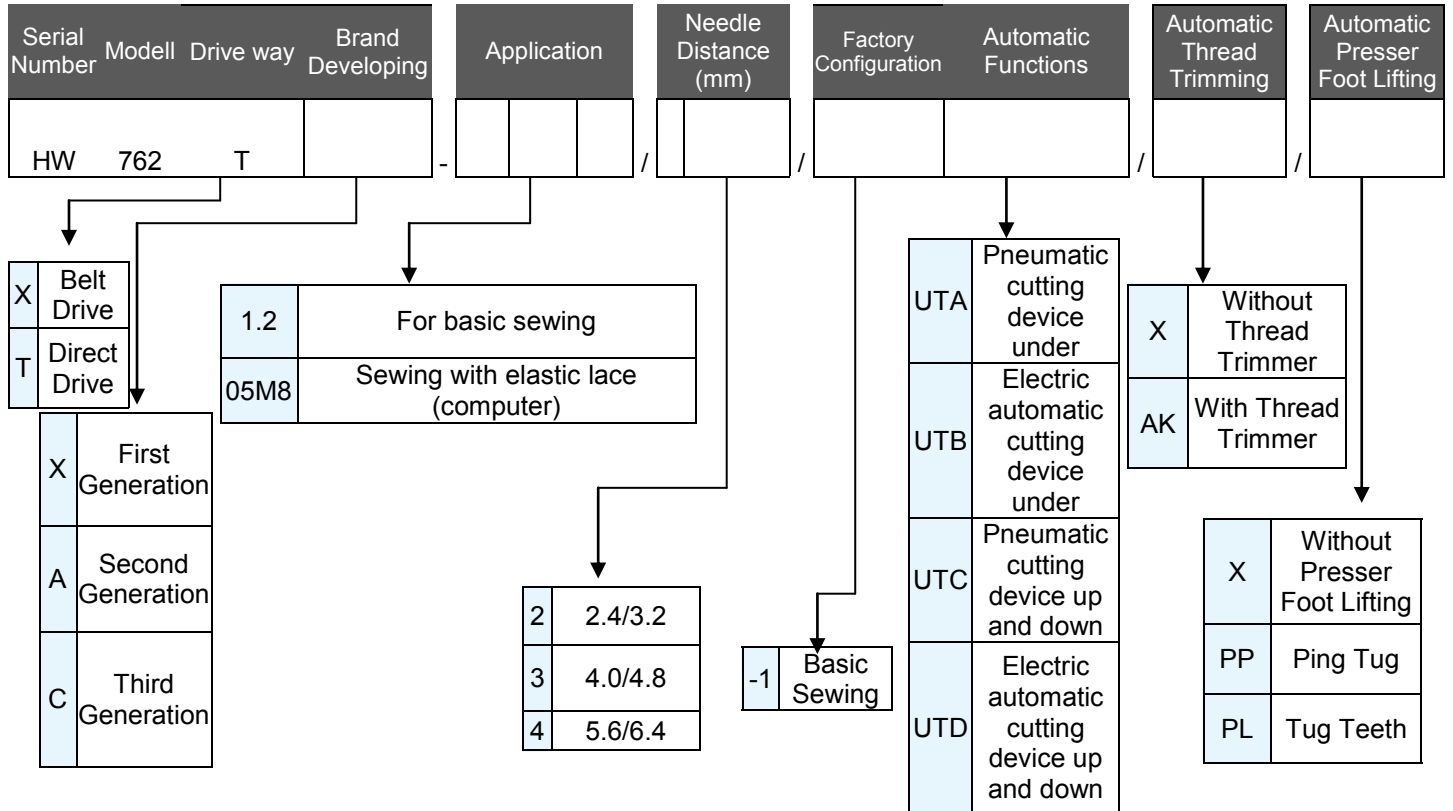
| Serial Number | Modell | Drive way | Brand Developing |
|---|---|---|---|
| HW | 762 | T | |

-

| Application |
|---|
| |

/

| Needle Distance (mm) |
|---|
| |

/

| Factory Configuration | Automatic Functions |
|---|---|
| | |

/

| Automatic Thread Trimming |
|---|
| |

/

| Automatic Presser Foot Lifting |
|---|
| |

| X | Belt Drive |
|---|---|
| T | Direct Drive |

| X | First Generation |
|---|---|
| A | Second Generation |
| C | Third Generation |

| 1.2 | For basic sewing |
|---|---|
| 05M8 | Sewing with elastic lace (computer) |

| 2 | 2.4/3.2 |
|---|---|
| 3 | 4.0/4.8 |
| 4 | 5.6/6.4 |

| -1 | Basic Sewing |
|---|---|

| UTA | Pneumatic cutting device under |
|---|---|
| UTB | Electric automatic cutting device under |
| UTC | Pneumatic cutting device up and down |
| UTD | Electric automatic cutting device up and down |

| X | Without Thread Trimmer |
|---|---|
| AK | With Thread Trimmer |

| X | Without Presser Foot Lifting |
|---|---|
| PP | Ping Tug |
| PL | Tug Teeth |